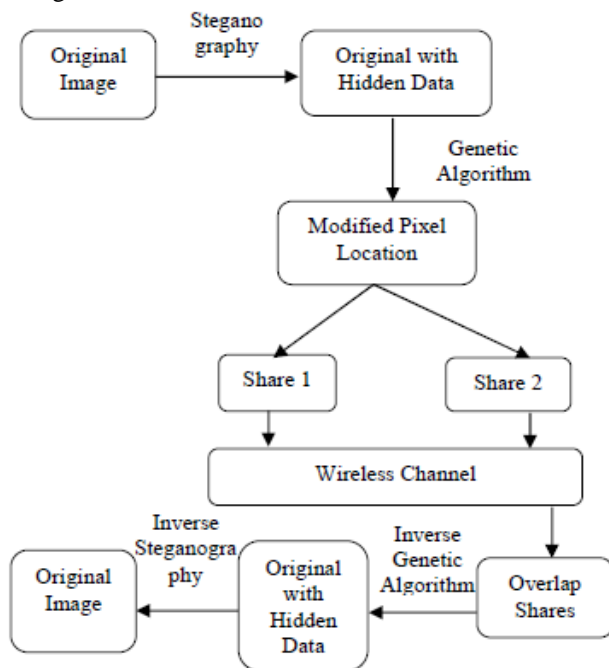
Original Image

Stegano graphy

Original with Hidden Data

Genetic Algorithm

Modified Pixel Location

Share 1

Share 2

Wireless Channel

Overlap Shares

Inverse Genetic Algorithm

Original with Hidden Data

Inverse Steganogra phy

Original Image